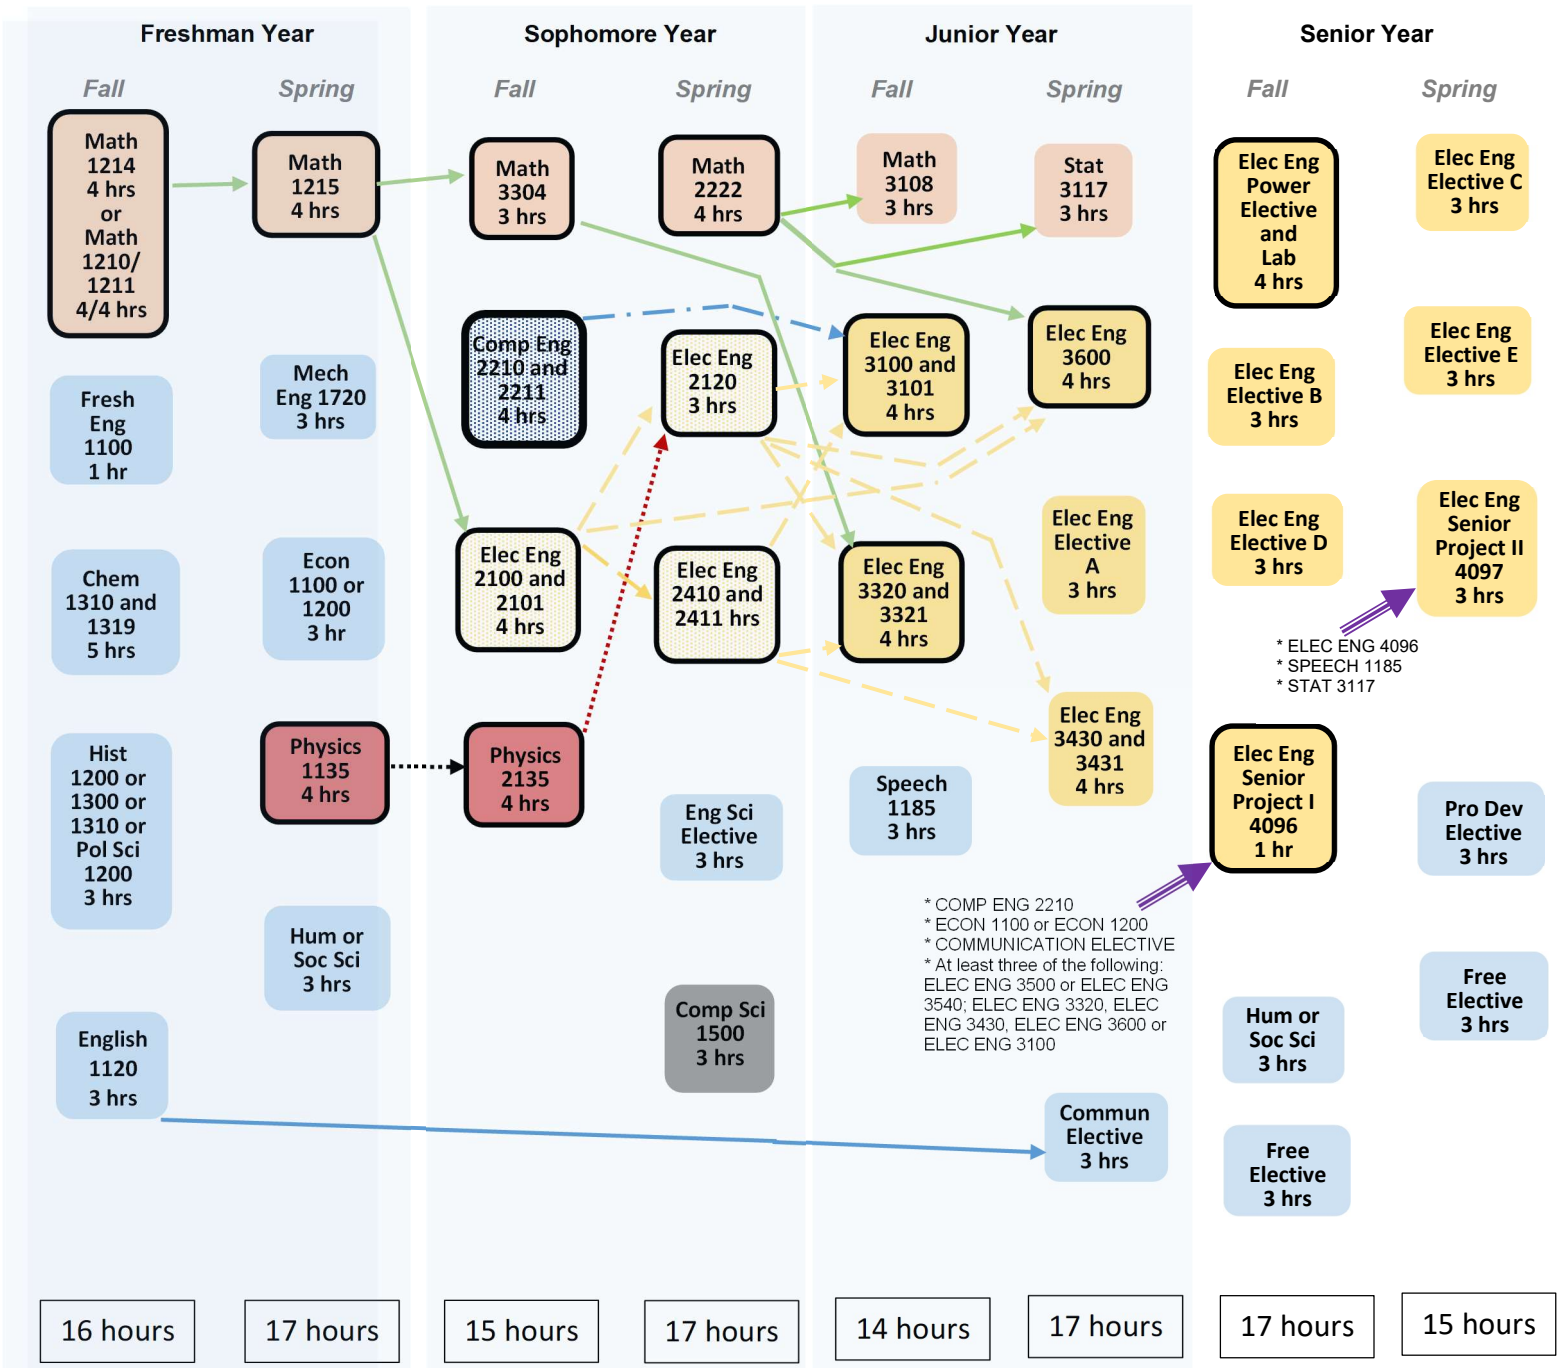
Freshman Year

Fall

Math 1214 4 hrs or Math 1210/ 1211 4/4 hrs

Fresh Eng 1100 1 hr

Chem 1310 and 1319 5 hrs

Hist 1200 or 1300 or 1310 or Pol Sci 1200 3 hrs

English 1120 3 hrs

16 hours

Spring

Math 1215 4 hrs

Mech Eng 1720 3 hrs

Econ 1100 or 1200 3 hr

Physics 1135 4 hrs

Hum or Soc Sci 3 hrs

17 hours

Sophomore Year

Fall

Math 3304 3 hrs

Comp Eng 2210 and 2211 4 hrs

Elec Eng 2100 and 2101 4 hrs

Physics 2135 4 hrs

15 hours

Spring

Math 2222 4 hrs

Elec Eng 2120 3 hrs

Elec Eng 2410 and 2411 hrs

Eng Sci Elective 3 hrs

Comp Sci 1500 3 hrs

17 hours

Junior Year

Fall

Math 3108 3 hrs

Elec Eng 3100 and 3101 4 hrs

Elec Eng 3320 and 3321 4 hrs

Speech 1185 3 hrs

14 hours

Spring

Stat 3117 3 hrs

Elec Eng 3600 4 hrs

Elec Eng Elective A 3 hrs

Elec Eng 3430 and 3431 4 hrs

Commun Elective 3 hrs

17 hours

* COMP ENG 2210
* ECON 1100 or ECON 1200
* COMMUNICATION ELECTIVE
* At least three of the following: ELEC ENG 3500 or ELEC ENG 3540; ELEC ENG 3320, ELEC ENG 3430, ELEC ENG 3600 or ELEC ENG 3100

Senior Year

Fall

Elec Eng Power Elective and Lab 4 hrs

Elec Eng Elective B 3 hrs

Elec Eng Elective D 3 hrs

Elec Eng Senior Project I 4096 1 hr

Hum or Soc Sci 3 hrs

Free Elective 3 hrs

17 hours

Spring

Elec Eng Elective C 3 hrs

Elec Eng Elective E 3 hrs

Elec Eng Senior Project II 4097 3 hrs

* ELEC ENG 4096
* SPEECH 1185
* STAT 3117

Pro Dev Elective 3 hrs

Free Elective 3 hrs

15 hours